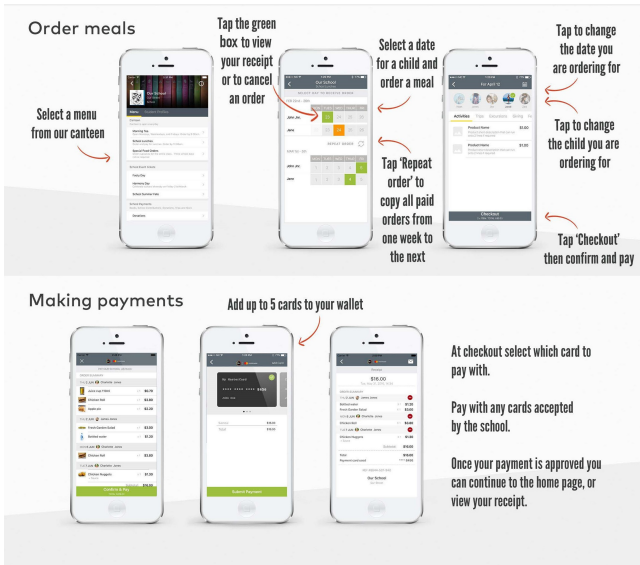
Order meals

Select a menu from our canteen

Tap the green box to view your receipt or to cancel an order

Select a date for a child and order a meal

Tap 'Repeat order' to copy all paid orders from one week to the next

Tap to change the date you are ordering for

Tap to change the child you are ordering for

Tap 'Checkout' then confirm and pay

Our School

Menu

Our School

REPEAT ORDER

For April 13

Activities

Product Name $5.00

Product Name $5.00

Checkout

Making payments

Add up to 5 cards to your wallet

Continue & Pay

Submit Payment

$18.00

Our School

At checkout select which card to pay with.

Pay with any cards accepted by the school.

Once your payment is approved you can continue to the home page, or view your receipt.